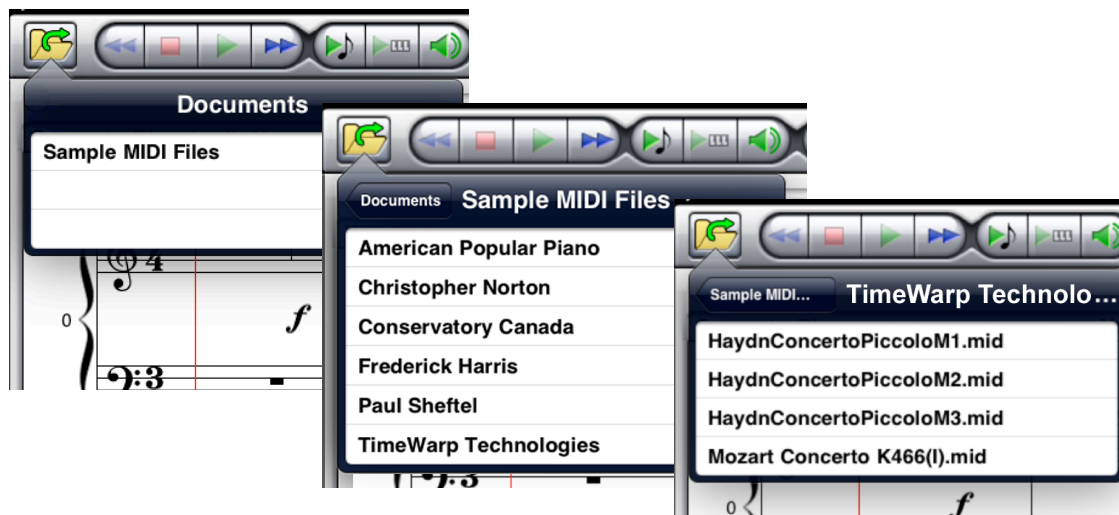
Documents

Sample MIDI Files

0

Documents Sample MIDI Files

American Popular Piano

Christopher Norton

Conservatory Canada

Frederick Harris

Paul Sheftel

TimeWarp Technologies

Sample MIDI... TimeWarp Technolo...

HaydnConcertoPiccoloM1.mid

HaydnConcertoPiccoloM2.mid

HaydnConcertoPiccoloM3.mid

Mozart Concerto K466(I).mid

0